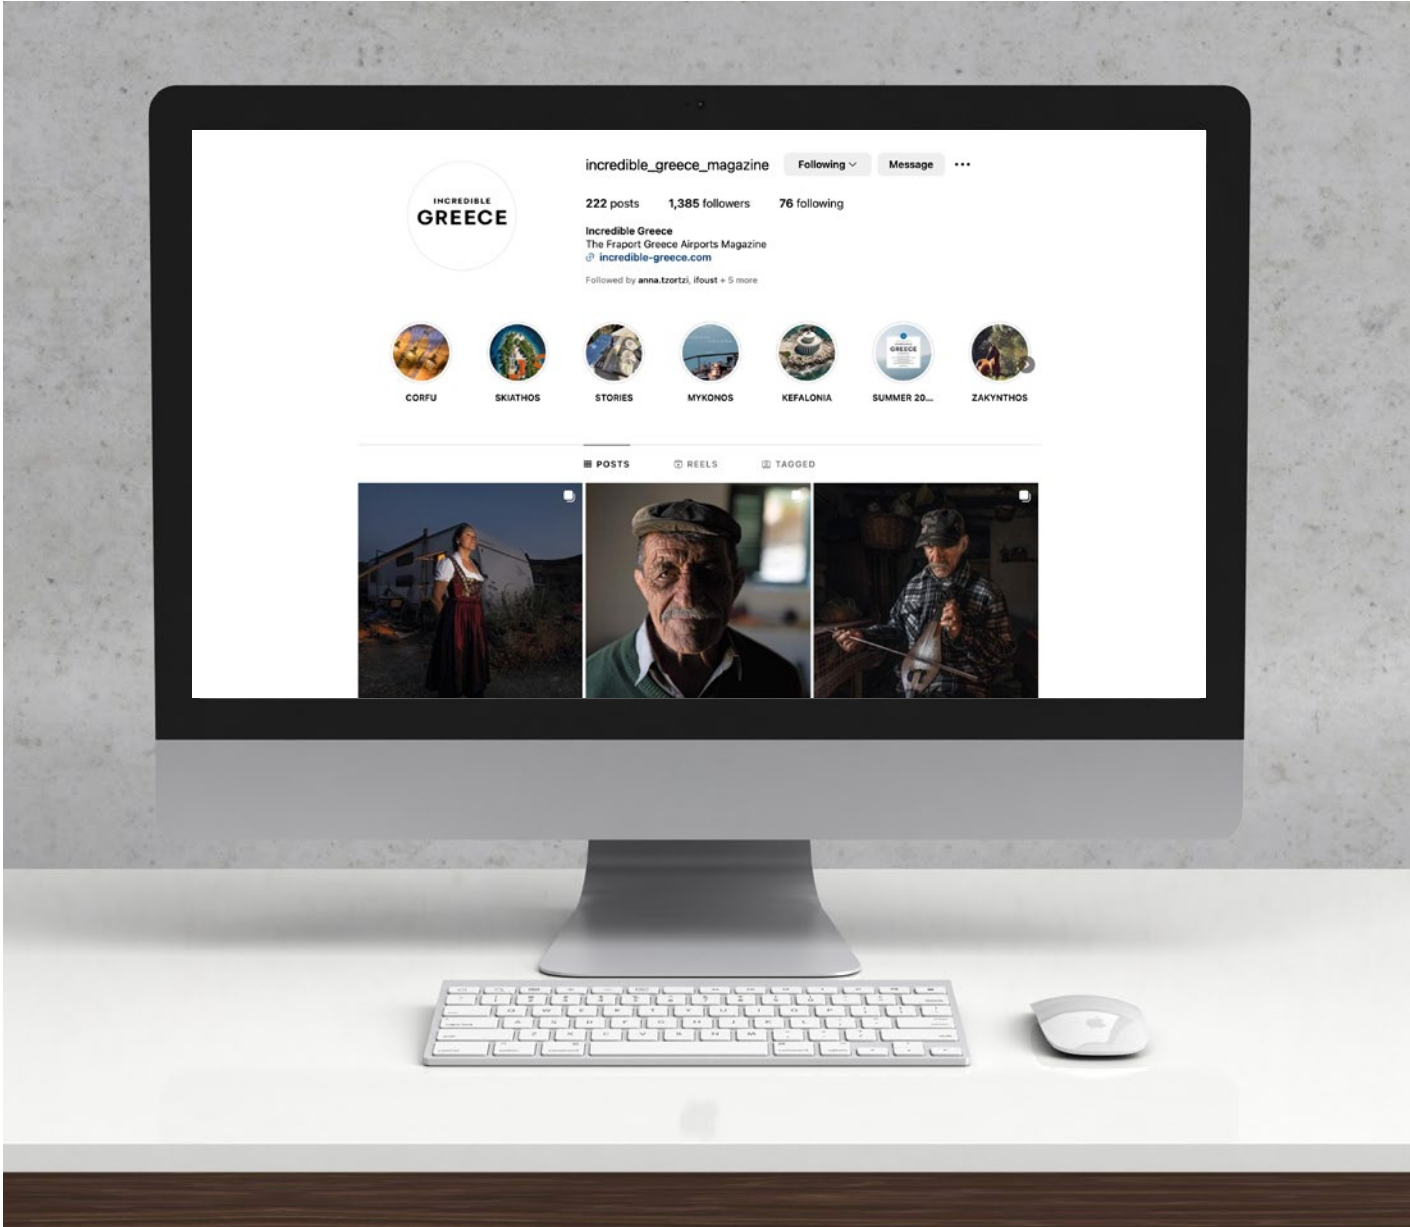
INCREDIBLE
GREECE

incredible_greece_magazine Following Message ...

222 posts 1,385 followers 76 following

Incredible Greece
The Fraport Greece Airports Magazine
incredible-greece.com

Followed by anna.tzortzi, ifoust + 5 more

CORFU SKIATHOS STORIES MYKONOS KEFALONIA SUMMER 20... ZAKYNTHOS

POSTS REELS TAGGED